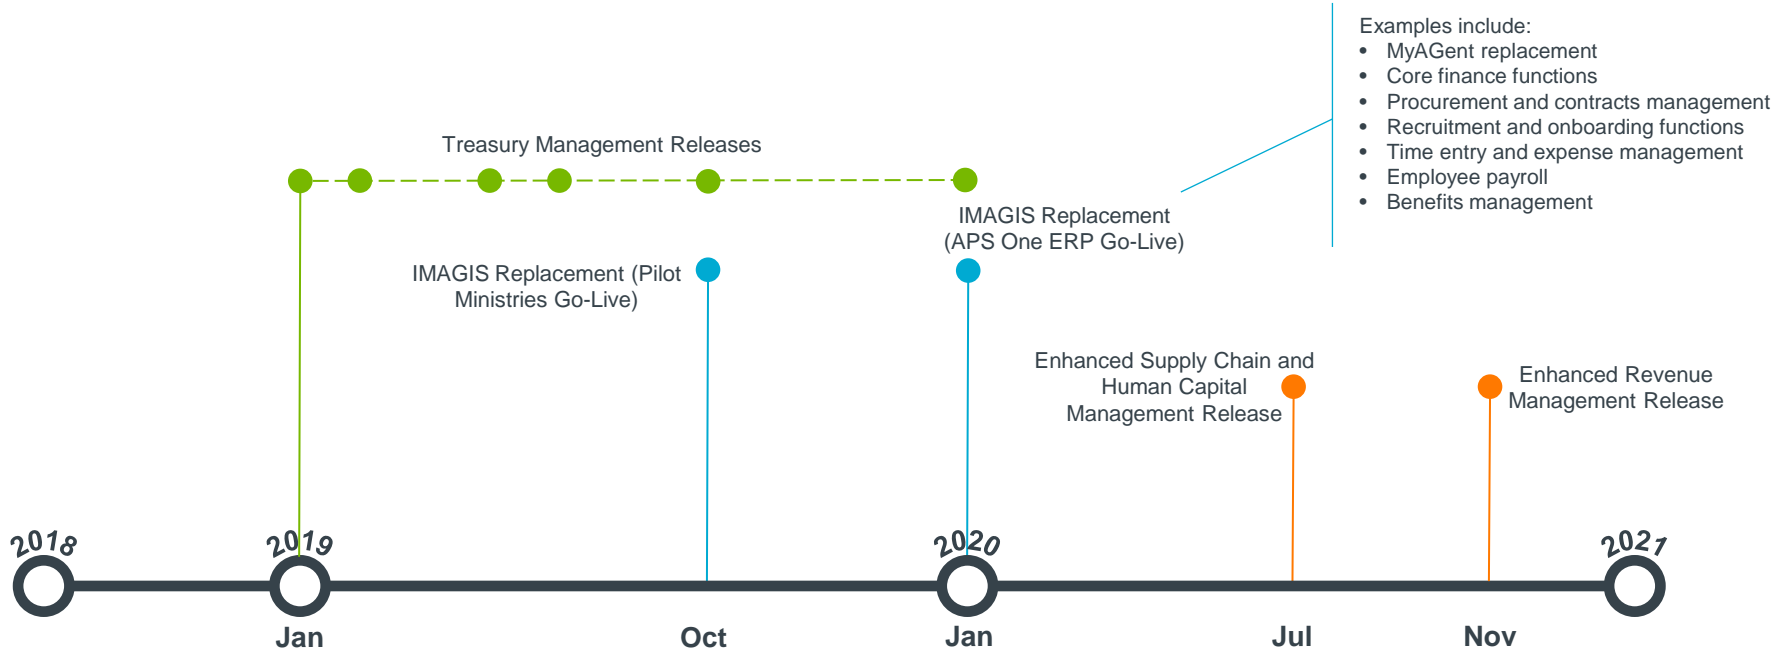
Examples include:
- MyAGent replacement
- Core finance functions
- Procurement and contracts management
- Recruitment and onboarding functions
- Time entry and expense management
- Employee payroll
- Benefits management

Treasury Management Releases

IMAGIS Replacement (APS One ERP Go-Live)

IMAGIS Replacement (Pilot Ministries Go-Live)

Enhanced Supply Chain and Human Capital Management Release

Enhanced Revenue Management Release

2018

2019

2020

2021

Jan

Oct

Jan

Jul

Nov